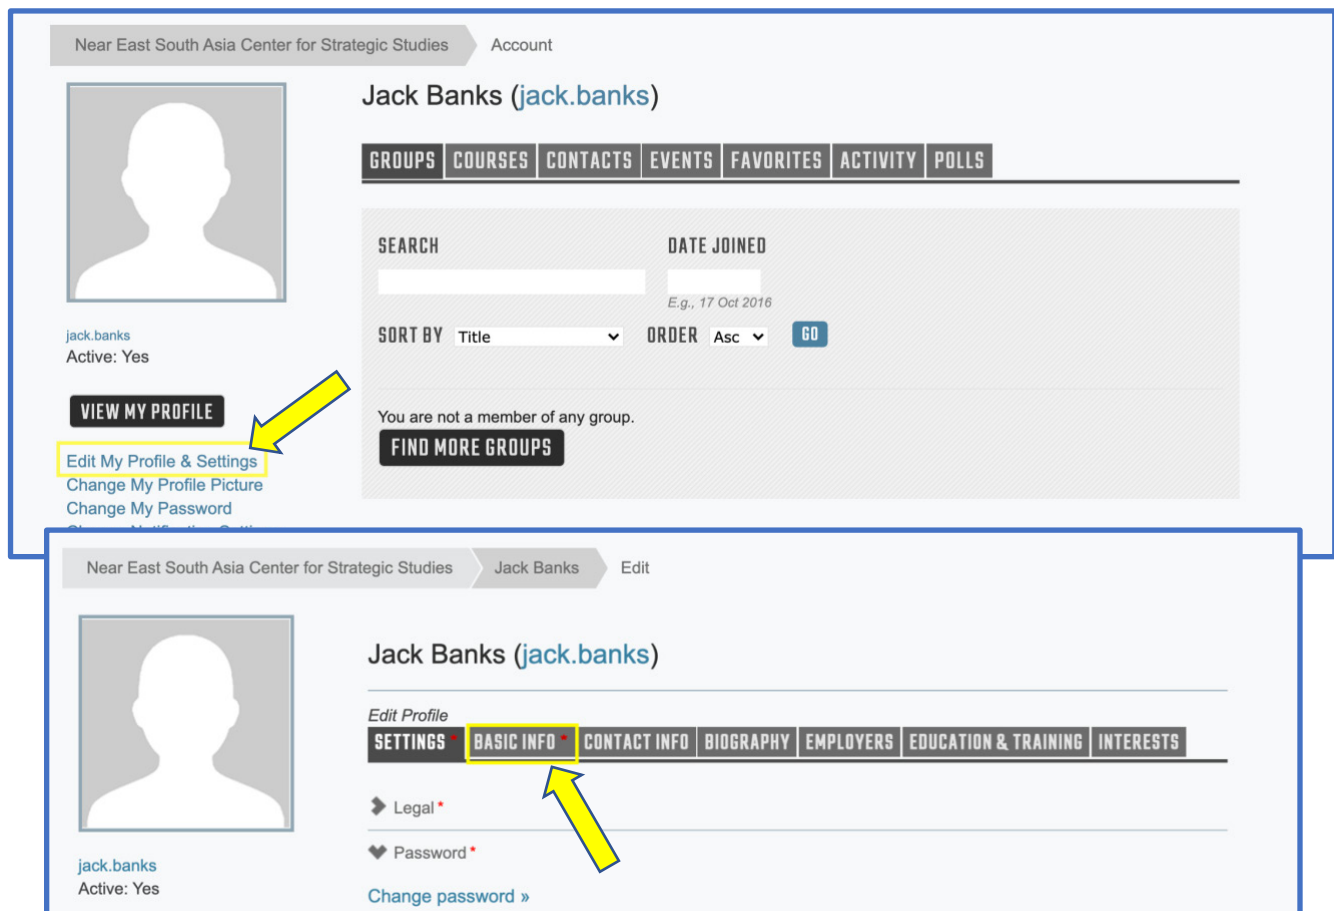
Near East South Asia Center for Strategic Studies
Account

Jack Banks (jack.banks)

GROUPS COURSES CONTACTS EVENTS FAVORITES ACTIVITY POLLS

SEARCH
DATE JOINED
E.g., 17 Oct 2016
SORT BY Title
ORDER Asc
GO

You are not a member of any group.
FIND MORE GROUPS

jack.banks
Active: Yes

VIEW MY PROFILE

Edit My Profile & Settings
Change My Profile Picture
Change My Password
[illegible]

Near East South Asia Center for Strategic Studies
Jack Banks
Edit

Jack Banks (jack.banks)

Edit Profile
SETTINGS * BASIC INFO * CONTACT INFO BIOGRAPHY EMPLOYERS EDUCATION & TRAINING INTERESTS

Legal *
Password *
Change password »

jack.banks
Active: Yes